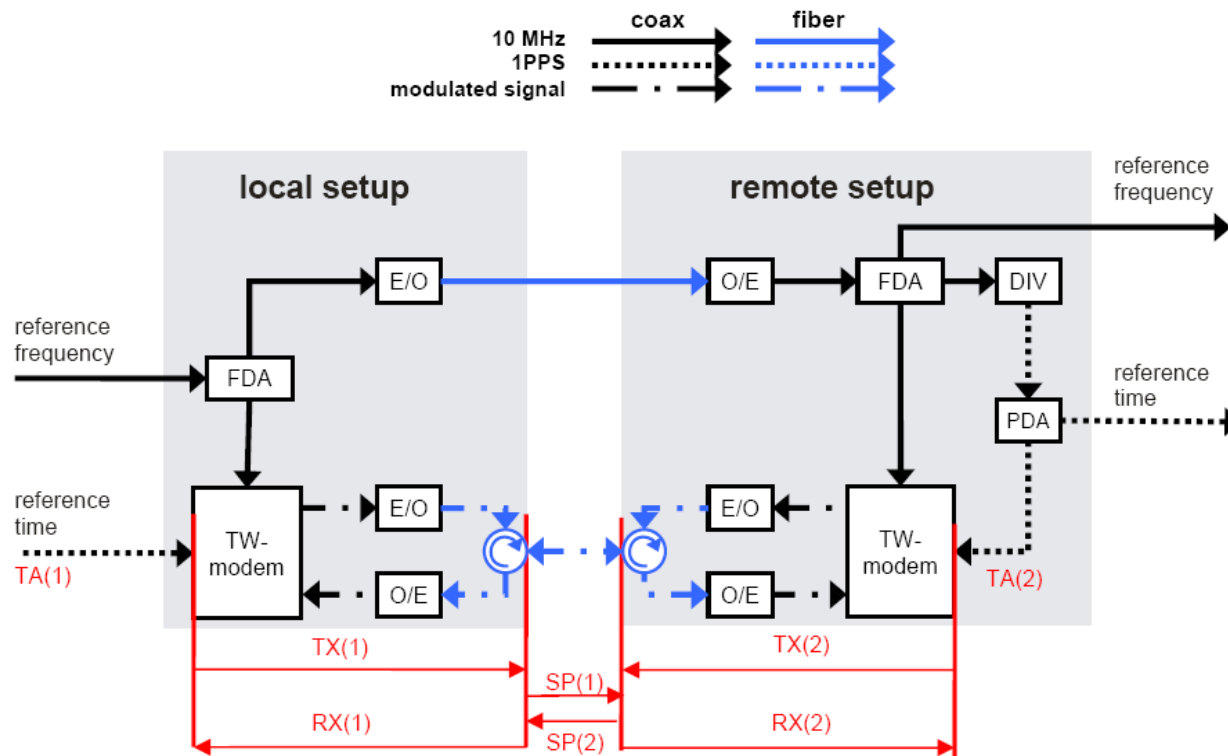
coax
fiber
10 MHz
1PPS
modulated signal

local setup

remote setup

reference frequency

E/O

O/E

FDA

DIV

reference frequency

FDA

reference time

PDA

reference time

TW-modem

E/O

E/O

TW-modem

TA(1)

O/E

O/E

TA(2)

TX(1)

TX(2)

SP(1)

RX(1)

RX(2)

SP(2)